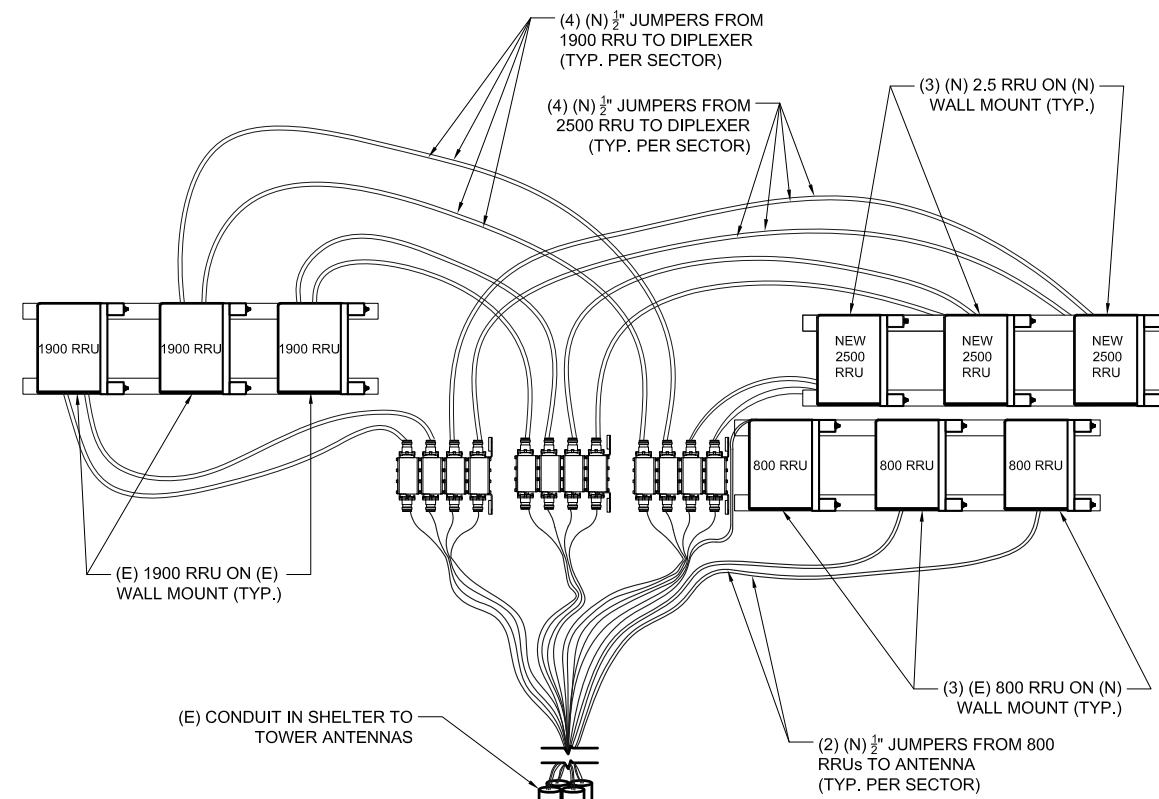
(4) (N) $\frac{1}{2}$" JUMPERS FROM 1900 RRU TO DIPLEXER (TYP. PER SECTOR)

(4) (N) $\frac{1}{2}$" JUMPERS FROM 2500 RRU TO DIPLEXER (TYP. PER SECTOR)

(3) (N) 2.5 RRU ON (N) WALL MOUNT (TYP.)

1900 RRU

1900 RRU

1900 RRU

NEW 2500 RRU

NEW 2500 RRU

NEW 2500 RRU

800 RRU

800 RRU

800 RRU

(E) 1900 RRU ON (E) WALL MOUNT (TYP.)

(3) (E) 800 RRU ON (N) WALL MOUNT (TYP.)

(E) CONDUIT IN SHELTER TO TOWER ANTENNAS

(2) (N) $\frac{1}{2}$" JUMPERS FROM 800 RRUs TO ANTENNA (TYP. PER SECTOR)